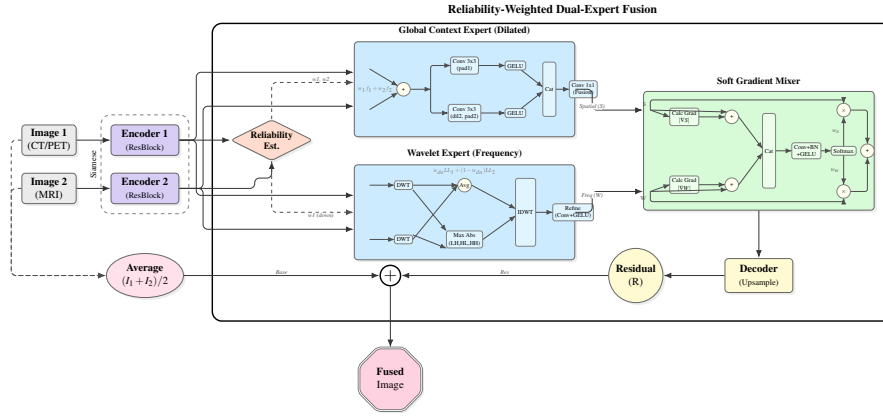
Reliability-Weighted Dual-Expert Fusion

Global Context Expert (Dilated)

$w_1 f_1 + w_2 f_2$

Conv 3x3 (pad1)

GELU

Conv 3x3 (dil2, pad2)

GELU

Cat

Conv 1x1 (Fusion)

Spatial (S)

Soft Gradient Mixer

Calc Grad $|\nabla S|$

Calc Grad $|\nabla W|$

Cat

Conv+BN +GELU

Softmax

$w_S$

$w_W$

Image 1 (CT/PET)

Image 2 (MRI)

Siamese

Encoder 1 (ResBlock)

Encoder 2 (ResBlock)

Reliability Est.

$w_1, w_2$

$w_1$ (alone)

Wavelet Expert (Frequency)

$w_{dn}LL_1 + (1 - w_{dn})LL_2$

DWT

DWT

Avg

Max Abs (LH,HL,HH)

IDWT

Refine (Conv+GELU)

Freq (W)

Average $(I_1 + I_2)/2$

Base

Res

Residual (R)

Decoder (Upsample)

Fused Image